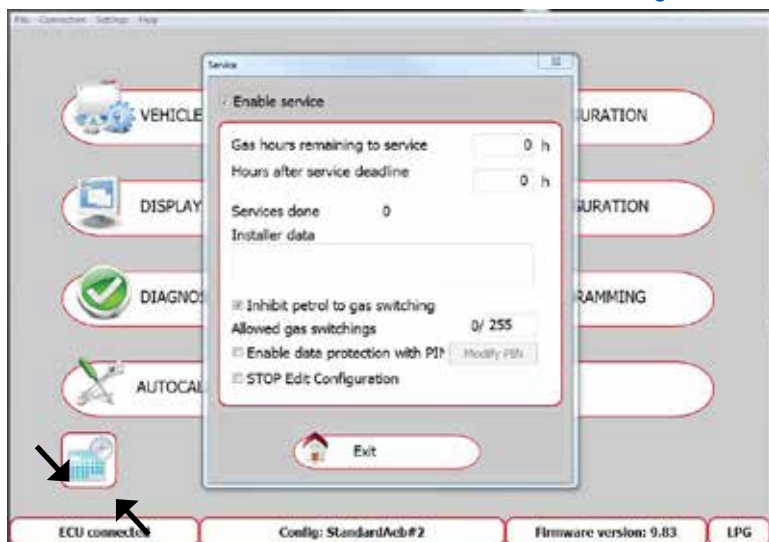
File Connection Settings Help

VEHICLE

DISPLAY

DIAGNO

AUTOCAL

URATION

URATION

RAMMING

Service

Enable service

Gas hours remaining to service 0 h

Hours after service deadline 0 h

Services done 0

Installer data

Inhibit petrol to gas switching

Allowed gas switchings 0/ 255

Enable data protection with PI

Modify PIN

STOP Edit Configuration

Exit

ECU connecte

Config: StandardAeb#2

Firmware version: 9.83

LPG